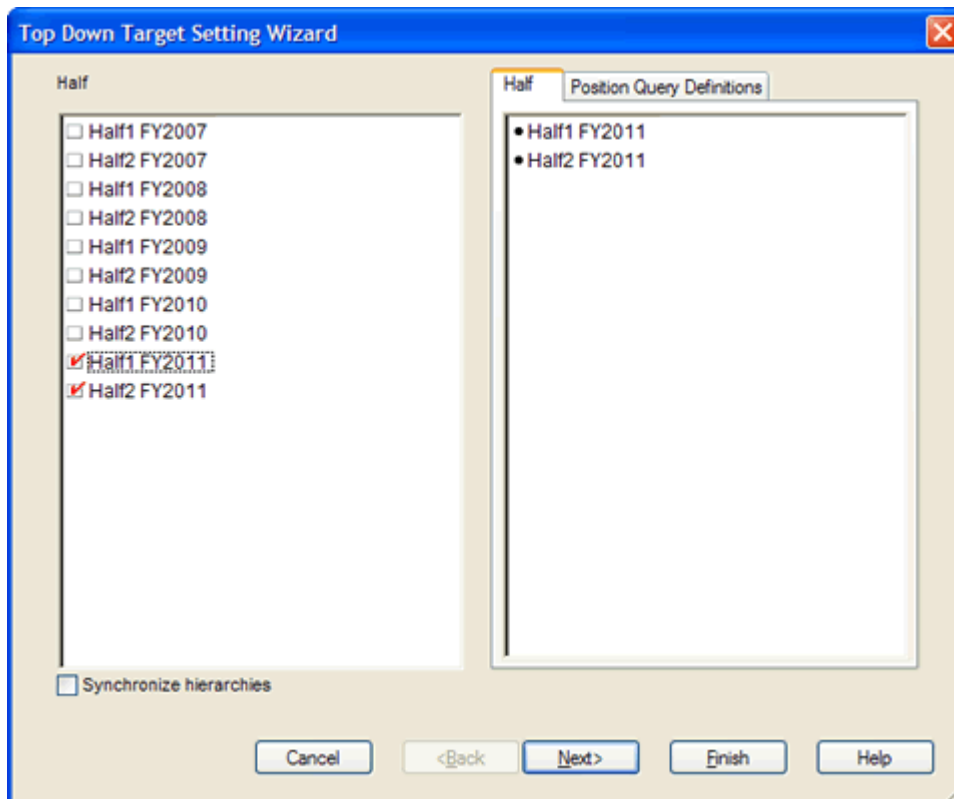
Top Down Target Setting Wizard

Half

☐ Half1 FY2007
☐ Half2 FY2007
☐ Half1 FY2008
☐ Half2 FY2008
☐ Half1 FY2009
☐ Half2 FY2009
☐ Half1 FY2010
☐ Half2 FY2010
☑ Half1 FY2011
☑ Half2 FY2011

☐ Synchronize hierarchies

Half | Position Query Definitions

• Half1 FY2011
• Half2 FY2011

Cancel | <Back | Next> | Finish | Help